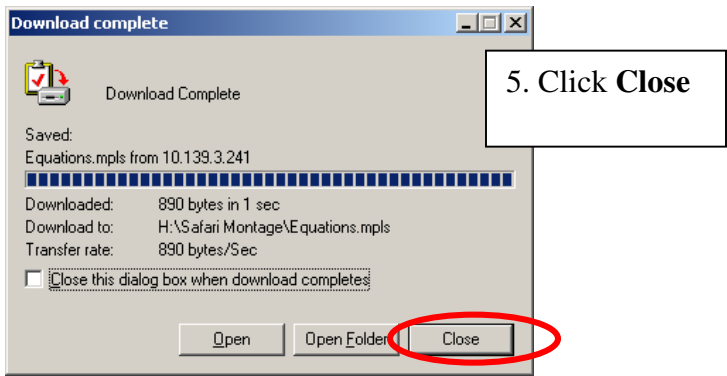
Download complete

Download Complete

5. Click **Close**

Saved:
Equations.mpls from 10.139.3.241

Downloaded: 890 bytes in 1 sec
Download to: H:\Safari Montage\Equations.mpls
Transfer rate: 890 bytes/Sec

Close this dialog box when download completes

Open | Open Folder | Close